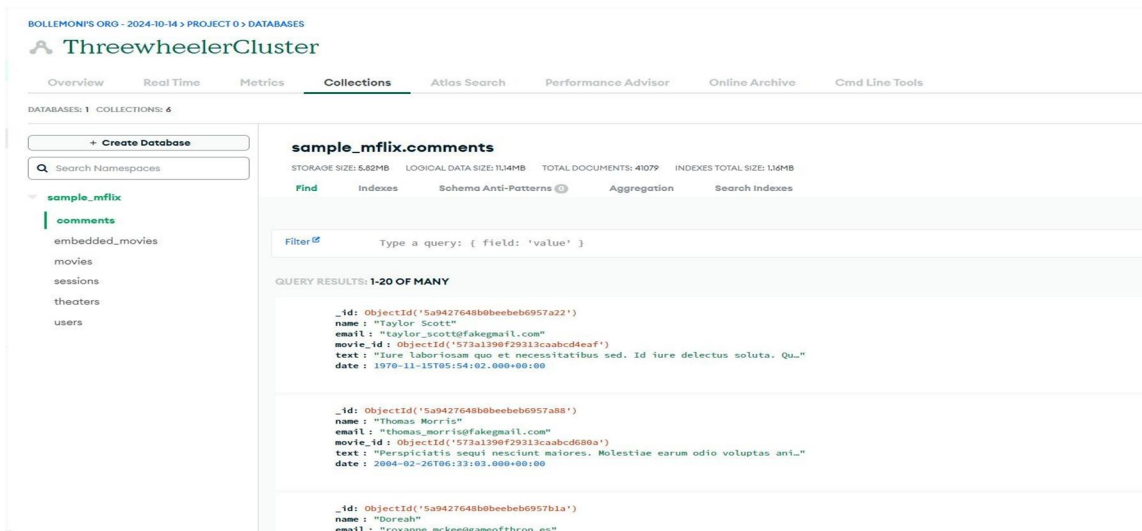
BOLLEMONI'S ORG - 2024-10-14 > PROJECT 0 > DATABASES

ThreewheelerCluster

Overview Real Time Metrics Collections Atlas Search Performance Advisor Online Archive Cmd Line Tools

DATABASES: 1 COLLECTIONS: 6

+ Create Database

Search Namespaces

sample_mflix

comments

embedded_movies

movies

sessions

theaters

users

sample_mflix.comments

STORAGE SIZE: 5.82MB LOGICAL DATA SIZE: 11.14MB TOTAL DOCUMENTS: 41079 INDEXES TOTAL SIZE: 1.16MB

Find Indexes Schema Anti-Patterns 0 Aggregation Search Indexes

Filter Type a query: { field: 'value' }

QUERY RESULTS: 1-20 OF MANY

_id: ObjectId('5a9427648b0beebeb6957a22')
name : "Taylor Scott"
email : "taylor_scott@fakegmail.com"
movie_id : ObjectId('573a1390f29313caabcd4eaf')
text : "Iure laboriosam quo et necessitatibus sed. Id iure delectus soluta. Qu…"
date : 1970-11-15T05:54:02.000+00:00

_id: ObjectId('5a9427648b0beebeb6957a88')
name : "Thomas Morris"
email : "thomas_morris@fakegmail.com"
movie_id : ObjectId('573a1390f29313caabcd680a')
text : "Perspiciatis sequi nesciunt maiores. Molestiae earum odio voluptas ani…"
date : 2004-02-26T06:33:03.000+00:00

_id: ObjectId('5a9427648b0beebeb6957b1a')
name : "Doreah"
email : "roxanne_mckee@gameofthron.es"